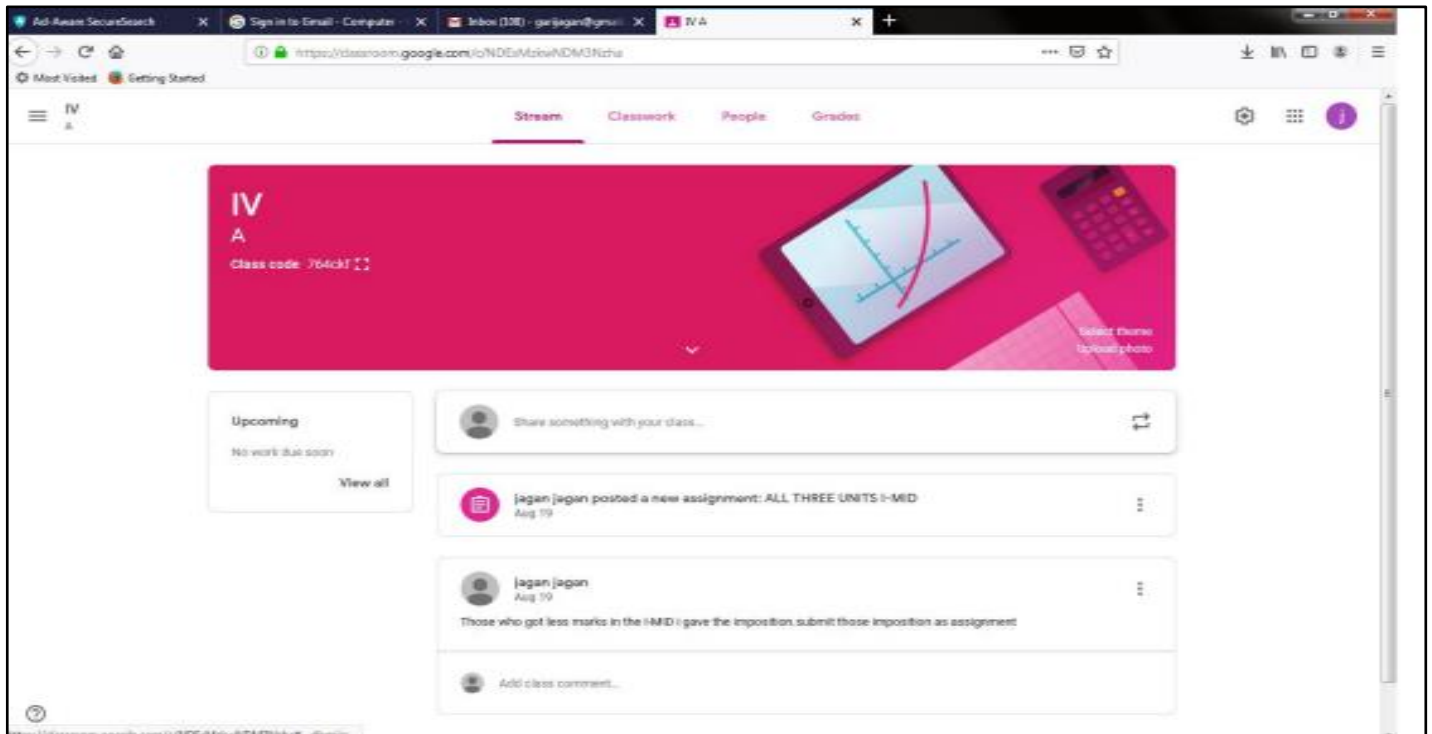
Ad-Aware SecureSearch
Sign in to Email - Computer
Inbox (108) - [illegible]
IV A

https://classroom.google.com/c/NDExMzkwNDM3Nzha

Most Visited
Getting Started

IV
A

Stream
Classwork
People
Grades

IV
A
Class code 764ckf

Select theme
Upload photo

Upcoming
No work due soon
View all

Share something with your class...

jagan jagan posted a new assignment: ALL THREE UNITS I-MID
Aug 19

jagan jagan
Aug 19
Those who got less marks in the I-MID i gave the imposition. submit those imposition as assignment

Add class comment...

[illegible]